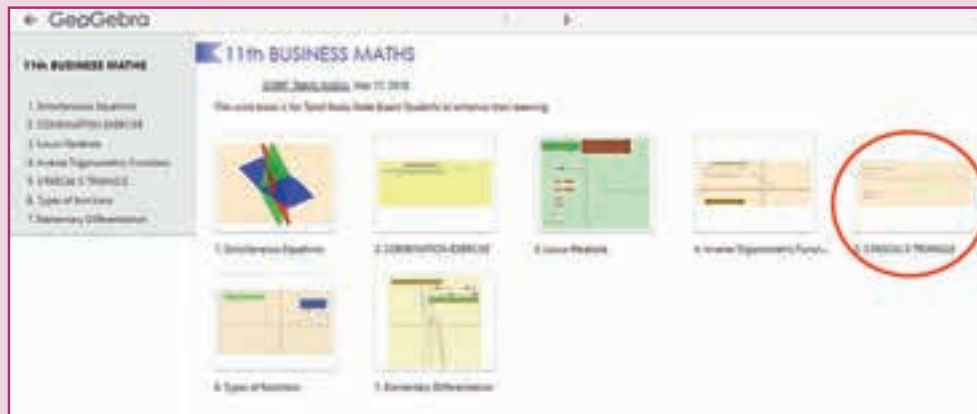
← GeoGebra

11th BUSINESS MATHS

1. Simultaneous Equations
2. COMBINATION EXERCISE
3. Locus Parabola
4. Inverse Trigonometric Functions
5. PASCAL'S TRIANGLE
6. Types of functions
7. Elementary Differentiation

11th BUSINESS MATHS

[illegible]

This work book is for Tamil Nadu State Board Students to enhance their learning

1. Simultaneous Equations

2. COMBINATION EXERCISE

3. Locus Parabola

4. Inverse Trigonometric Functi...

5. PASCAL'S TRIANGLE

6. Types of functions

7. Elementary Differentiation